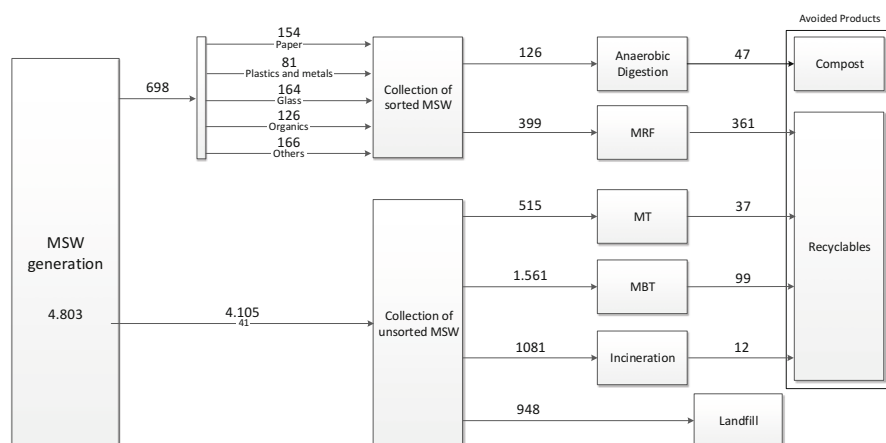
Avoided Products

MSW generation

4.803

698

154
Paper

81
Plastics and metals

164
Glass

126
Organics

166
Others

Collection of sorted MSW

126

Anaerobic Digestion

47

Compost

399

MRF

361

4.105
41

Collection of unsorted MSW

515

MT

37

1.561

MBT

99

1081

Incineration

12

948

Landfill

Recyclables